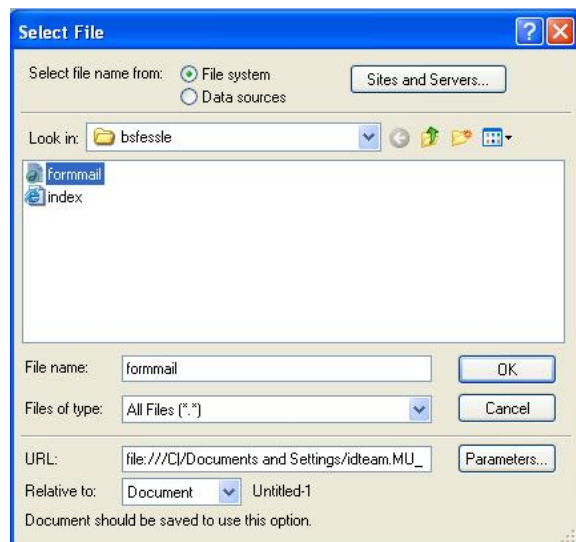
Select File

Select file name from: File system Data sources

Sites and Servers...

Look in: bsfessle

formmail
index

File name: formmail

OK

Files of type: All Files (*.*)

Cancel

URL: file:///C|/Documents and Settings/idteam.MU_

Parameters...

Relative to: Document Untitled-1

Document should be saved to use this option.